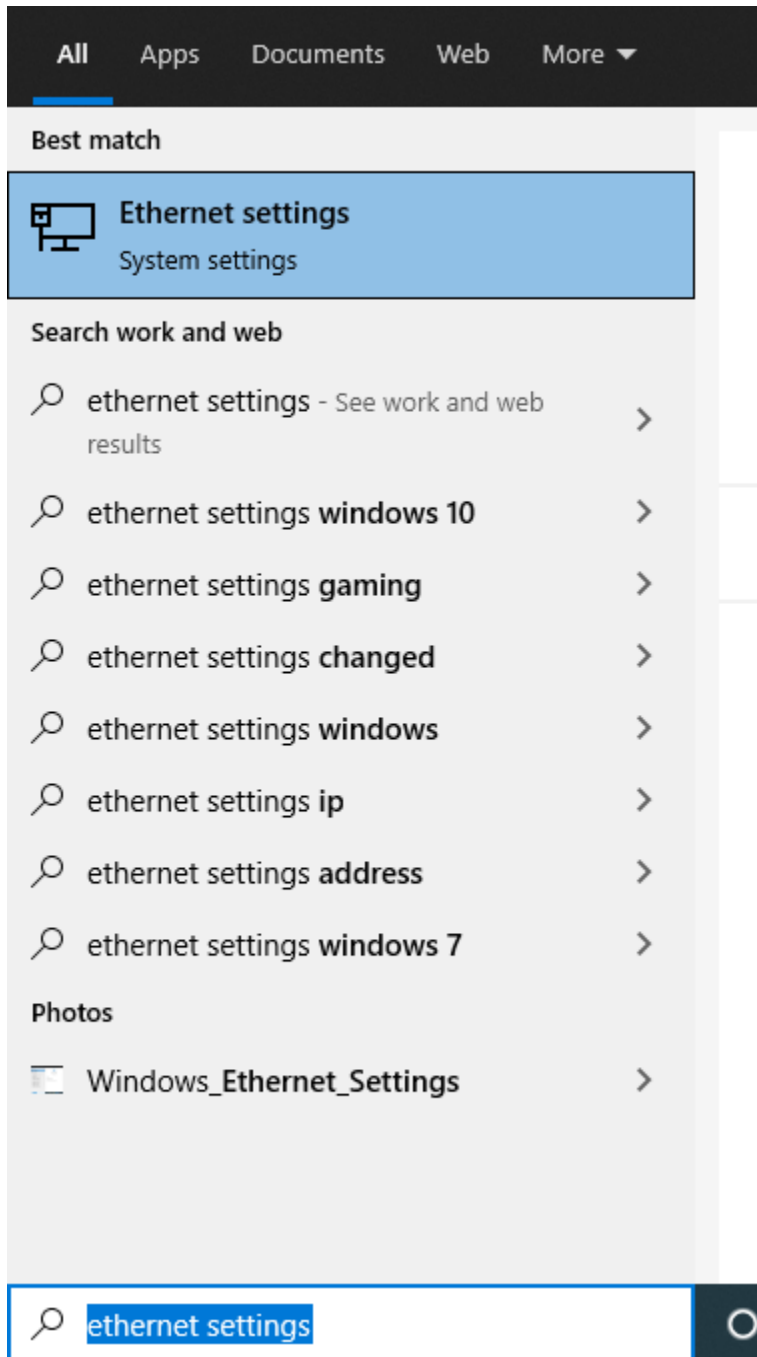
All Apps Documents Web More

Best match

Ethernet settings
System settings

Search work and web

ethernet settings - See work and web results

ethernet settings windows 10

ethernet settings gaming

ethernet settings changed

ethernet settings windows

ethernet settings ip

ethernet settings address

ethernet settings windows 7

Photos

Windows_Ethernet_Settings

ethernet settings